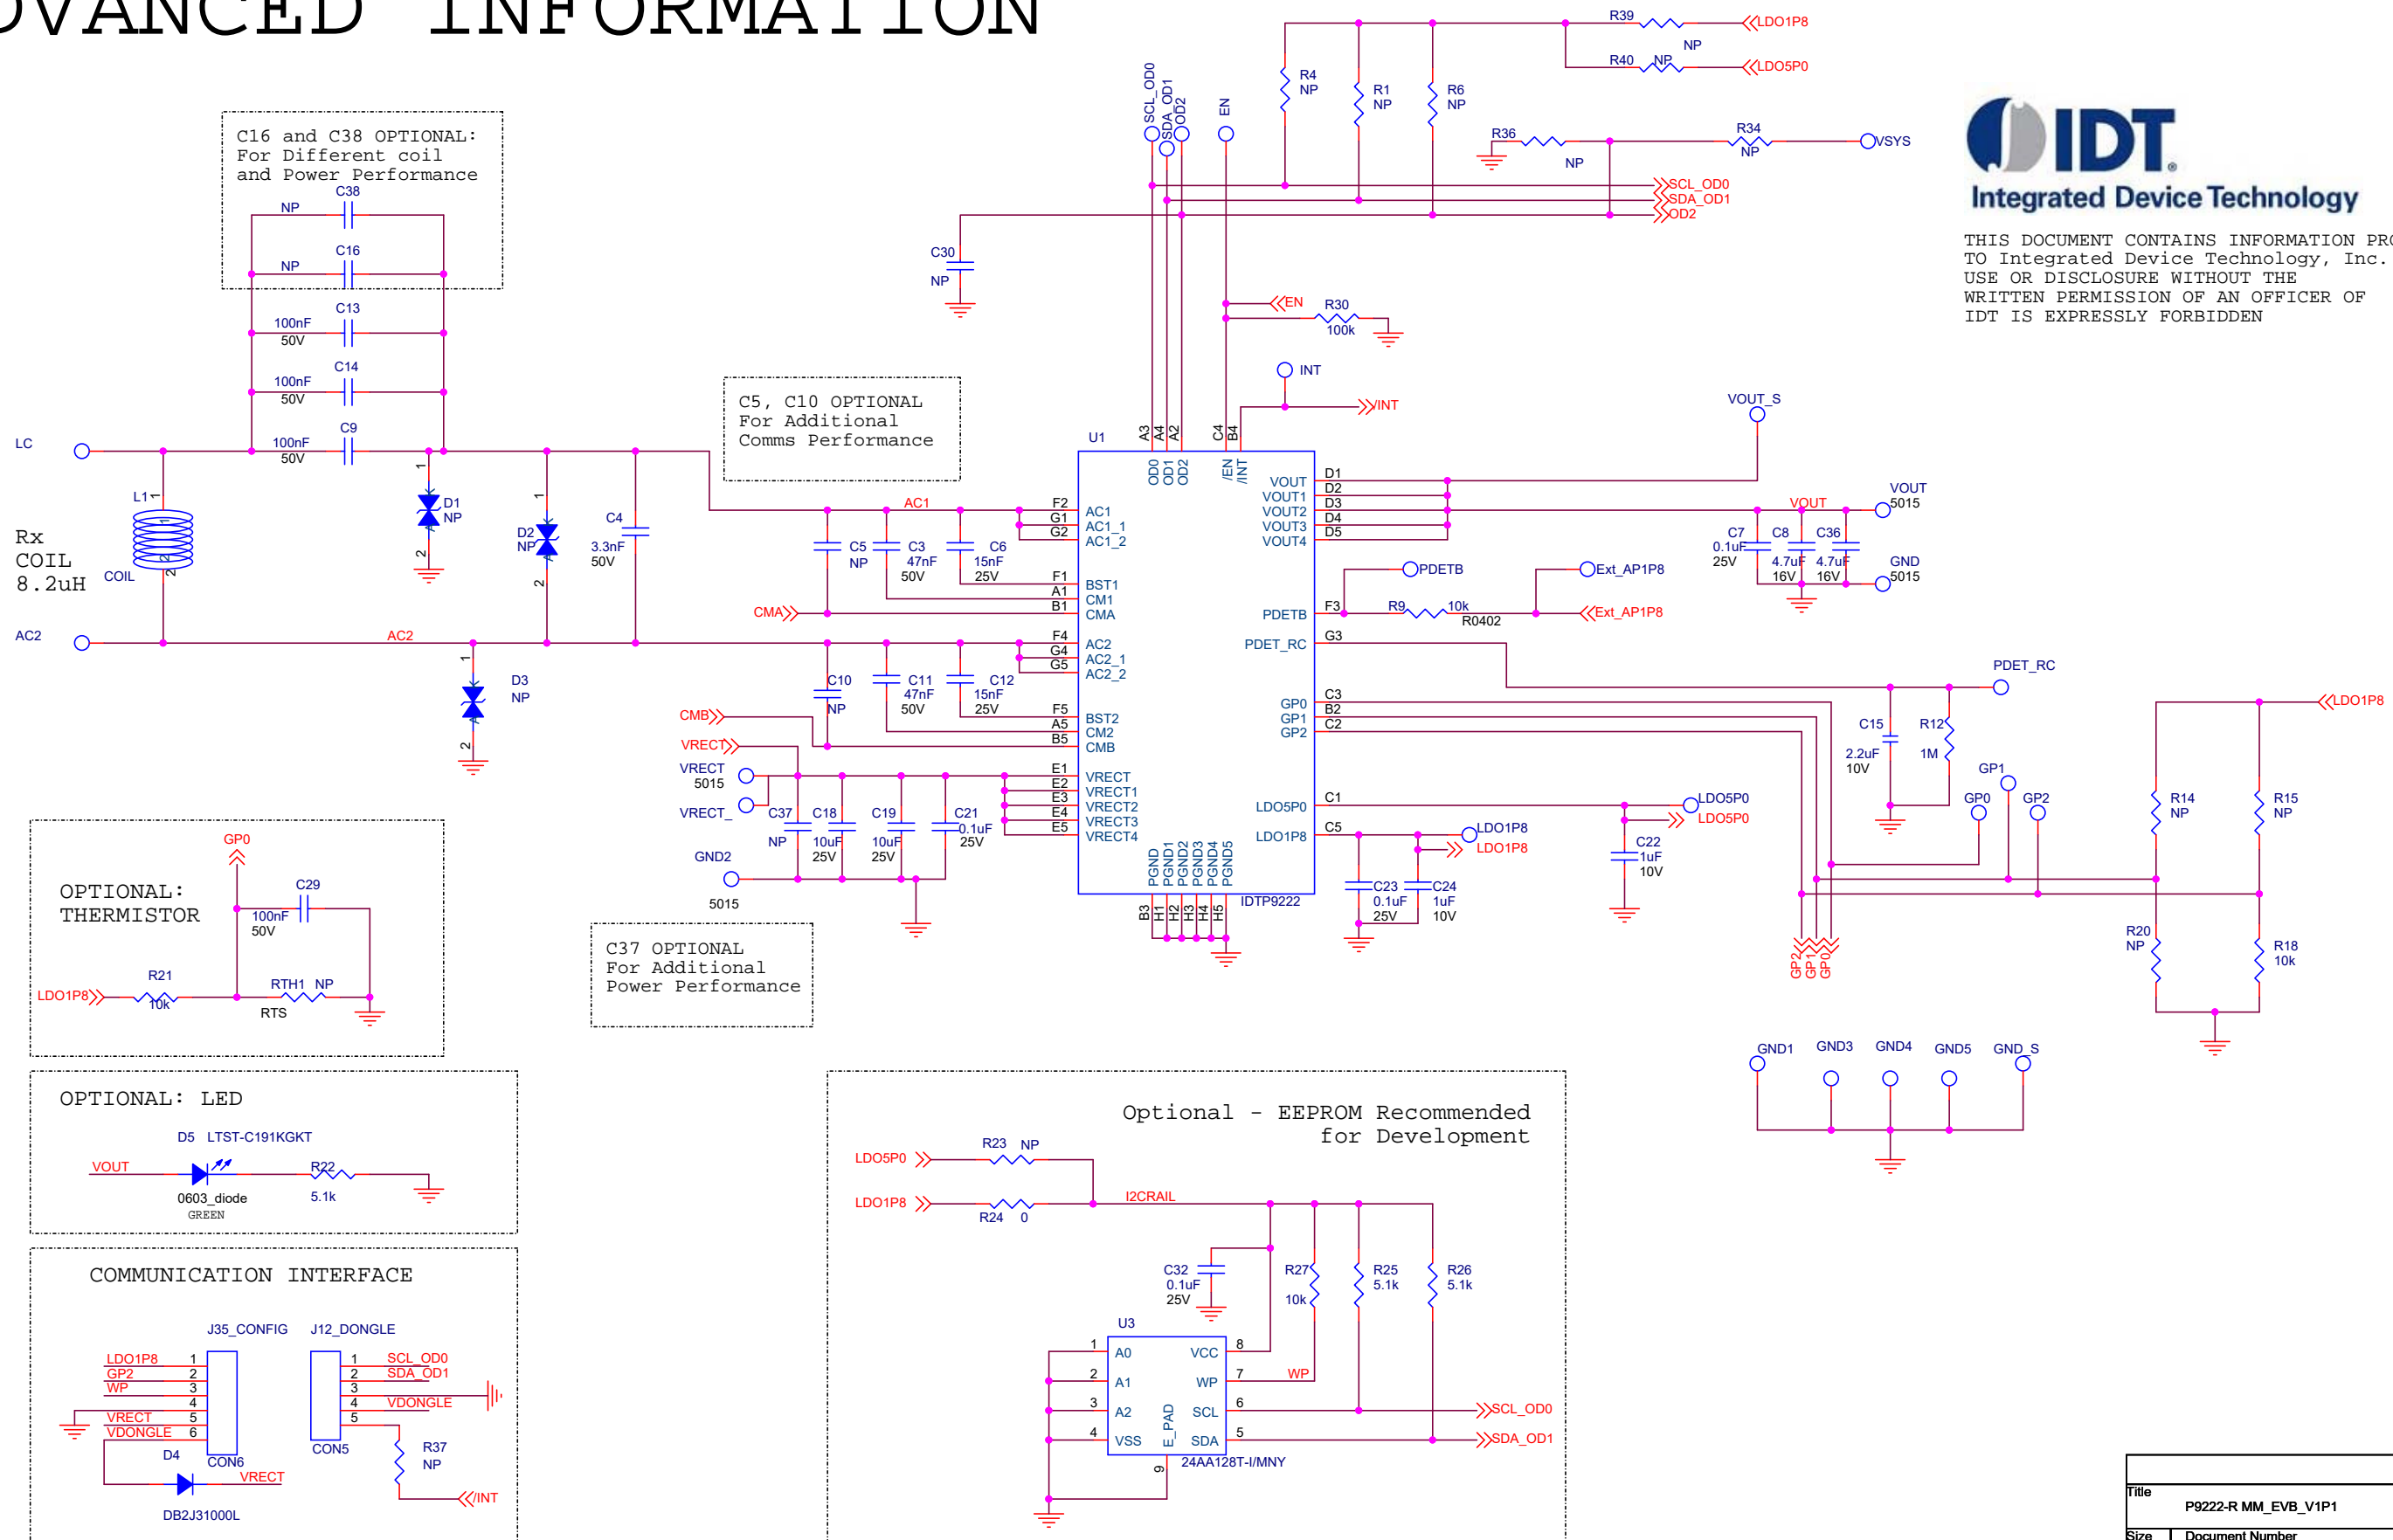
VANCED INFORMATION

C16 and C38 OPTIONAL:
For Different coil
and Power Performance

C38 NP
C16 NP
C13 100nF 50V
C14 100nF 50V
C9 100nF 50V

LC
L1
Rx COIL 8.2uH
COIL
AC2
D1 NP
D2 NP
C4 3.3nF 50V
D3 NP

C5, C10 OPTIONAL
For Additional
Comms Performance

AC1
C5 NP
C3 47nF 50V
C6 15nF 25V
CMA
C10 NP
C11 47nF 50V
C12 15nF 25V
CMB
VRECT
VRECT 5015
VRECT_
C37 NP
C18 10uF 25V
C19 10uF 25V
C21 0.1uF 25V
GND2
5015

C30 NP
SCL_OD0 SDA_OD1 OD2
EN
R4 NP
R1 NP
R6 NP
R39 NP LDO1P8
R40 NP LDO5P0
R36 NP
R34 NP VSYS
SCL_OD0
SDA_OD1
OD2
EN R30 100k
INT
INT

U1
A3 A4 A2 C4 B4
OD0 OD1 OD2 /EN /INT
F2 G1 G2 AC1 AC1_1 AC1_2
F1 A1 B1 BST1 CM1 CMA
F4 G4 G5 AC2 AC2_1 AC2_2
F5 A5 B5 BST2 CM2 CMB
E1 E2 E3 E4 E5 VRECT VRECT1 VRECT2 VRECT3 VRECT4
PGND PGND1 PGND2 PGND3 PGND4 PGND5
B3 H1 H2 H3 H4 H5
IDTP9222
VOUT VOUT1 VOUT2 VOUT3 VOUT4 D1 D2 D3 D4 D5
PDETB F3
PDET_RC G3
GP0 GP1 GP2 C3 B2 C2
LDO5P0 C1
LDO1P8 C5

VOUT_S
VOUT
VOUT 5015
C7 0.1uF 25V
C8 4.7uF 16V
C36 4.7uF 16V
GND 5015
PDETB
Ext_AP1P8
R9 10k R0402
Ext_AP1P8
PDET_RC
C15 2.2uF 10V
R12 1M
GP1 GP0 GP2
LDO5P0
LDO5P0
LDO1P8
LDO1P8
C22 1uF 10V
C23 0.1uF 25V
C24 1uF 10V
LDO1P8
R14 NP
R15 NP
R20 NP
R18 10k
GP2 GP1 GP0
GND1 GND3 GND4 GND5 GND_S

Integrated Device Technology
THIS DOCUMENT CONTAINS INFORMATION PR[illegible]
TO Integrated Device Technology, Inc.
USE OR DISCLOSURE WITHOUT THE
WRITTEN PERMISSION OF AN OFFICER OF
IDT IS EXPRESSLY FORBIDDEN

OPTIONAL:
THERMISTOR
GP0
C29 100nF 50V
R21 10k
LDO1P8
RTH1 NP
RTS

C37 OPTIONAL
For Additional
Power Performance

OPTIONAL: LED
D5 LTST-C191KGKT
VOUT
R22 5.1k
0603_diode
GREEN

COMMUNICATION INTERFACE
J35_CONFIG
J12_DONGLE
LDO1P8 1
GP2 2
WP 3
4
VRECT 5
VDONGLE 6
CON6
D4
VRECT
DB2J31000L
1 SCL_OD0
2 SDA_OD1
3
4 VDONGLE
5
CON5
R37 NP
INT

Optional - EEPROM Recommended
for Development
LDO5P0 R23 NP
LDO1P8 R24 0
I2CRAIL
C32 0.1uF 25V
R27 10k
R25 5.1k
R26 5.1k
U3
1 A0 VCC 8
2 A1 WP 7
3 A2 SCL 6
4 VSS SDA 5
E_PAD 9
WP
24AA128T-I/MNY
SCL_OD0
SDA_OD1

Title
P9222-R MM_EVB_V1P1
Size Document Number